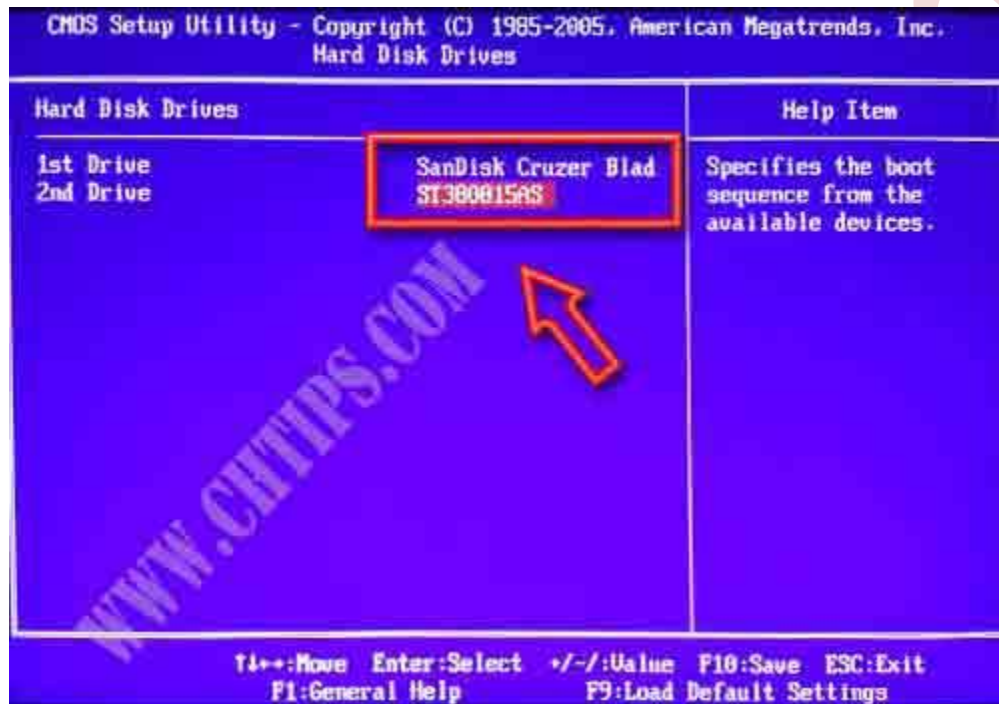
CMOS Setup Utility - Copyright (C) 1985-2005, American Megatrends, Inc.
Hard Disk Drives

Hard Disk Drives

Help Item

1st Drive
2nd Drive

SanDisk Cruzer Blad
ST380815AS

Specifies the boot sequence from the available devices.

WWW.CHTIPS.COM

↑↓←→:Move Enter:Select +/-/:Value F10:Save ESC:Exit
F1:General Help F9:Load Default Settings